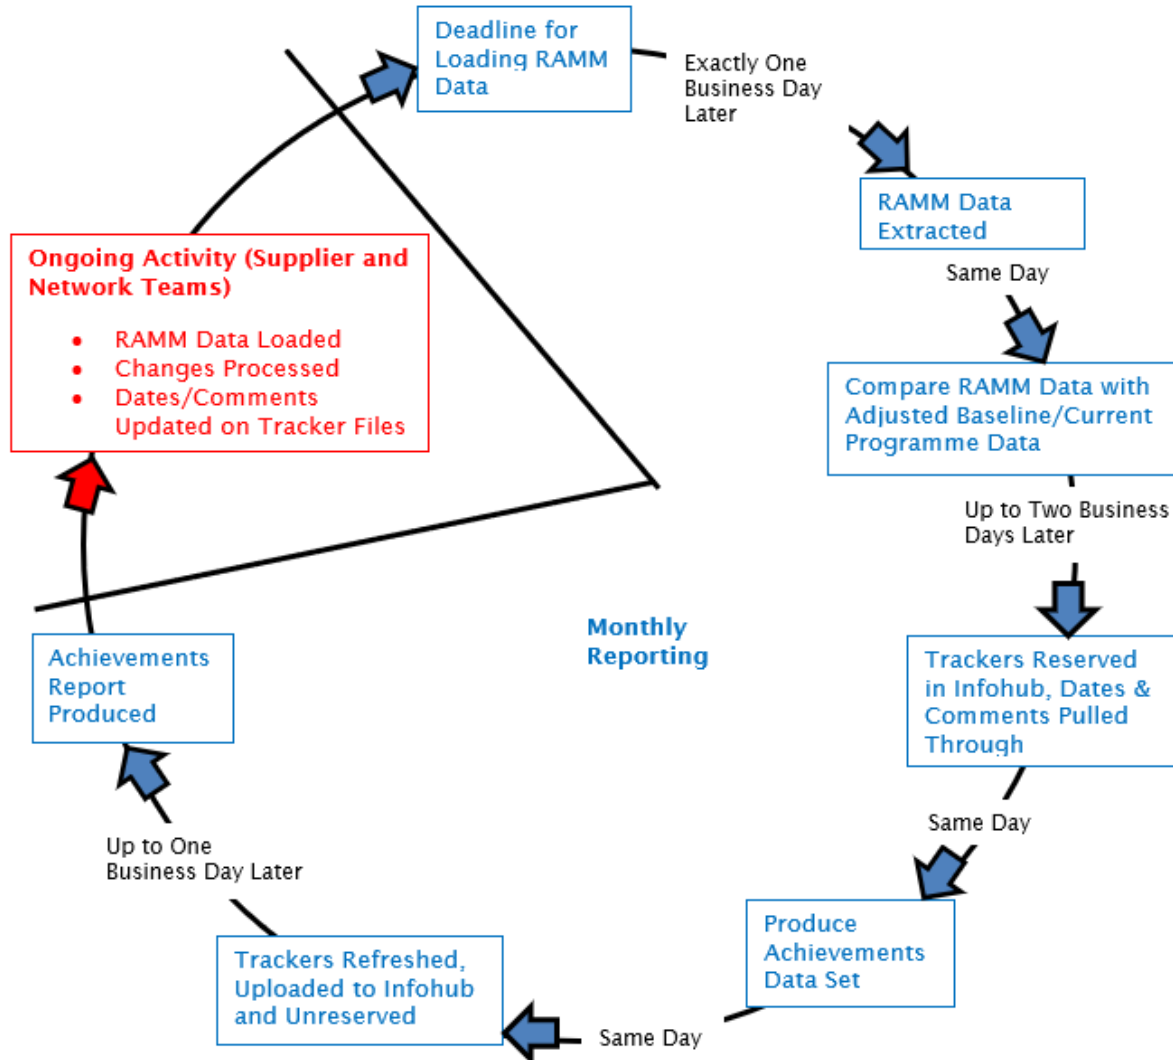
Deadline for Loading RAMM Data

Exactly One Business Day Later

RAMM Data Extracted

Same Day

Compare RAMM Data with Adjusted Baseline/Current Programme Data

Up to Two Business Days Later

Trackers Reserved in Infohub, Dates & Comments Pulled Through

Same Day

Produce Achievements Data Set

Same Day

Trackers Refreshed, Uploaded to Infohub and Unreserved

Up to One Business Day Later

Achievements Report Produced

Ongoing Activity (Supplier and Network Teams)

- RAMM Data Loaded
- Changes Processed
- Dates/Comments Updated on Tracker Files

Monthly Reporting